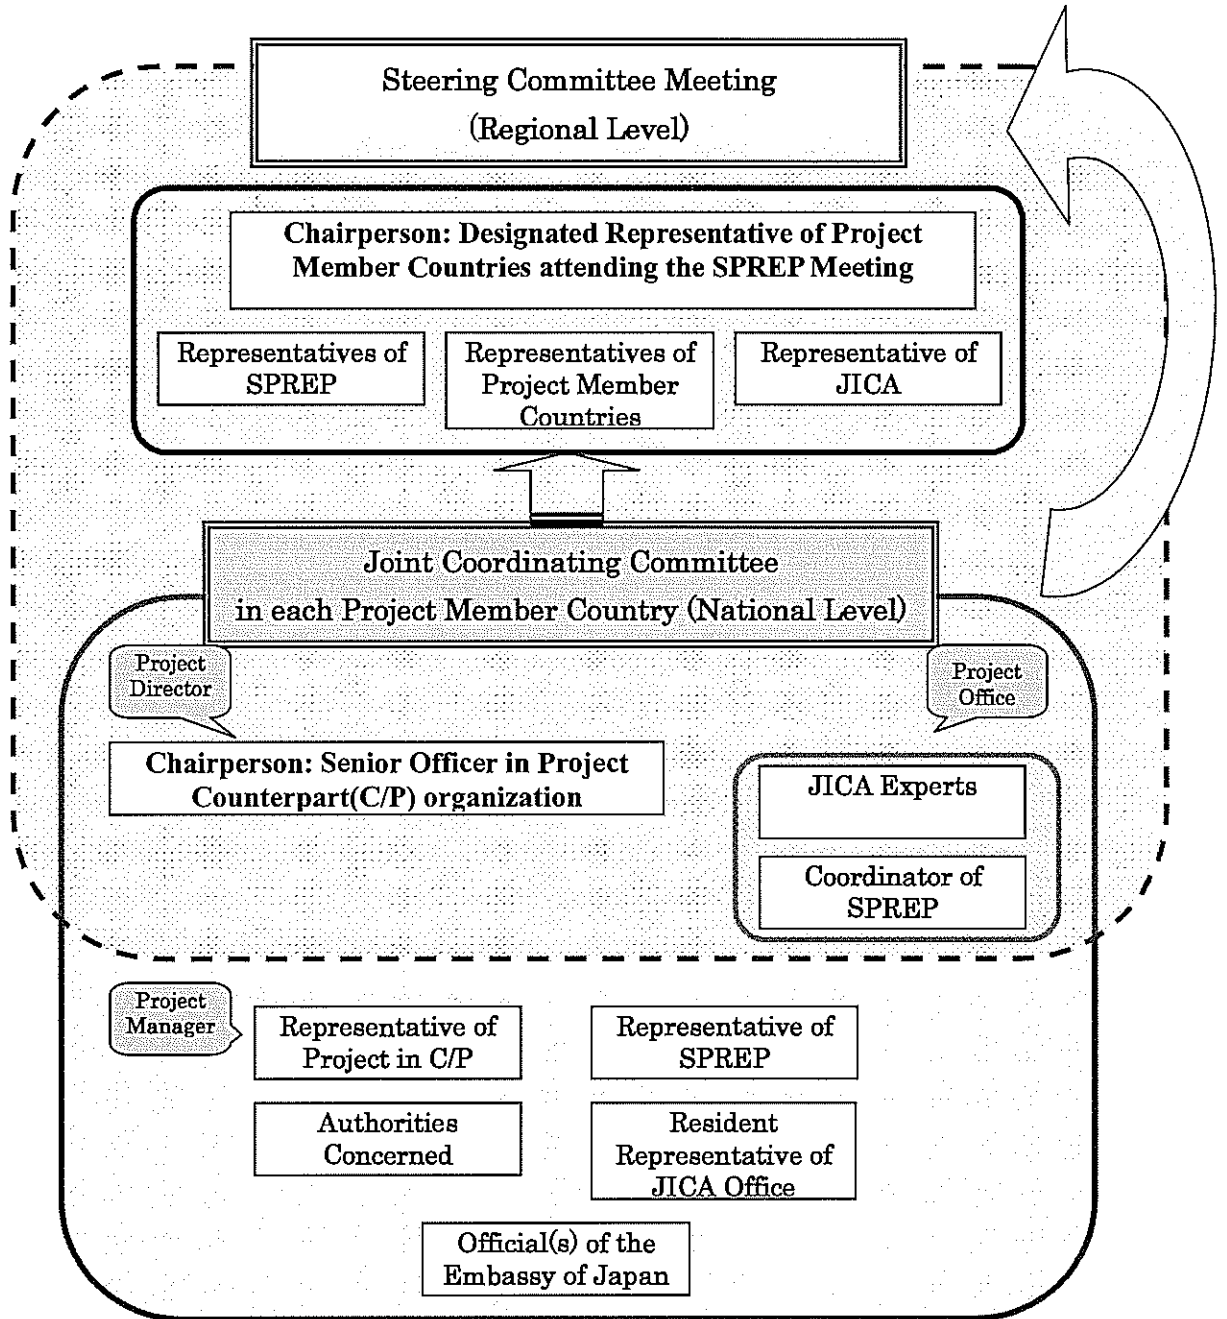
Steering Committee Meeting
(Regional Level)

Chairperson: Designated Representative of Project Member Countries attending the SPREP Meeting

Representatives of SPREP

Representatives of Project Member Countries

Representative of JICA

Joint Coordinating Committee
in each Project Member Country (National Level)

Project Director

Project Office

Chairperson: Senior Officer in Project Counterpart(C/P) organization

JICA Experts

Coordinator of SPREP

Project Manager

Representative of Project in C/P

Representative of SPREP

Authorities Concerned

Resident Representative of JICA Office

Official(s) of the Embassy of Japan